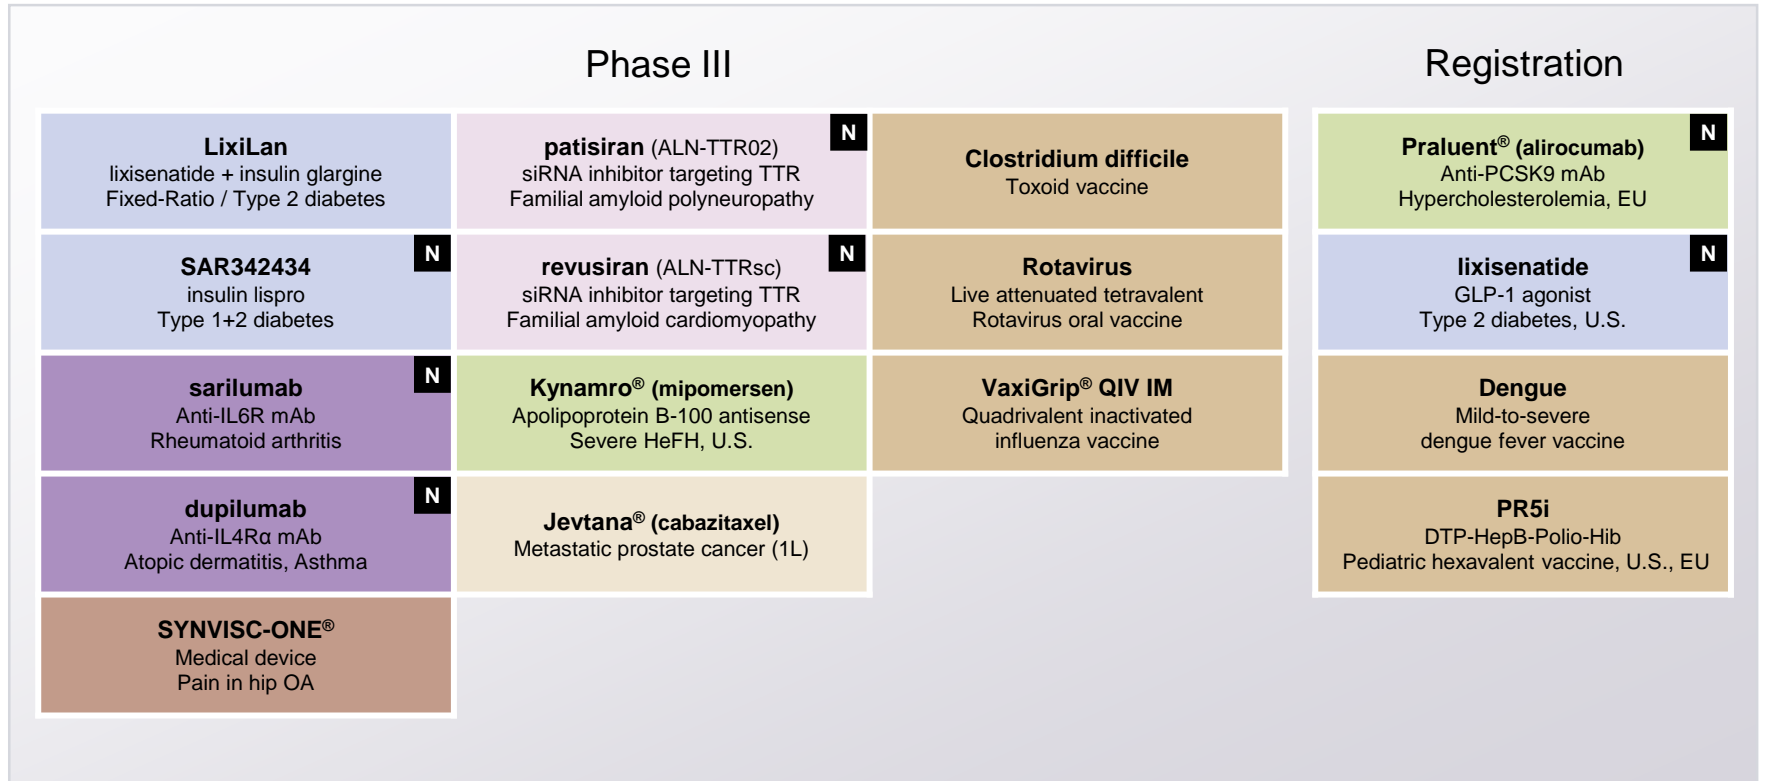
Phase III

Registration

LixiLan
lixisenatide + insulin glargine
Fixed-Ratio / Type 2 diabetes

SAR342434 N
insulin lispro
Type 1+2 diabetes

sarilumab N
Anti-IL6R mAb
Rheumatoid arthritis

dupilumab N
Anti-IL4Rα mAb
Atopic dermatitis, Asthma

SYNVISC-ONE®
Medical device
Pain in hip OA

patisiran (ALN-TTR02) N
siRNA inhibitor targeting TTR
Familial amyloid polyneuropathy

revusiran (ALN-TTRsc) N
siRNA inhibitor targeting TTR
Familial amyloid cardiomyopathy

Kynamro® (mipomersen)
Apolipoprotein B-100 antisense
Severe HeFH, U.S.

Jevtana® (cabazitaxel)
Metastatic prostate cancer (1L)

Clostridium difficile
Toxoid vaccine

Rotavirus
Live attenuated tetravalent
Rotavirus oral vaccine

VaxiGrip® QIV IM
Quadrivalent inactivated
influenza vaccine

Praluent® (alirocumab) N
Anti-PCSK9 mAb
Hypercholesterolemia, EU

lixisenatide N
GLP-1 agonist
Type 2 diabetes, U.S.

Dengue
Mild-to-severe
dengue fever vaccine

PR5i
DTP-HepB-Polio-Hib
Pediatric hexavalent vaccine, U.S., EU